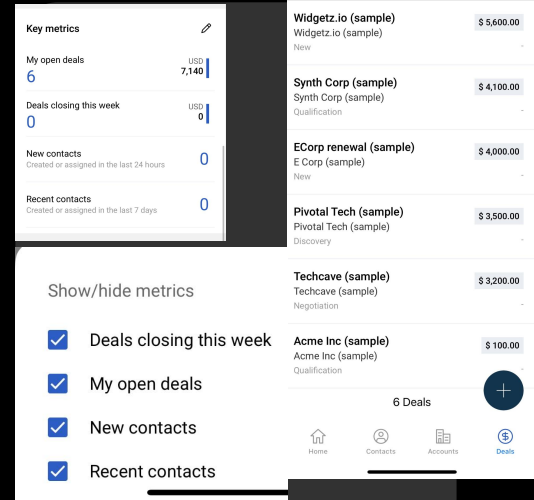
Key metrics

My open deals
6
USD
7,140

Deals closing this week
0
USD
0

New contacts
Created or assigned in the last 24 hours
0

Recent contacts
Created or assigned in the last 7 days
0

Show/hide metrics

Deals closing this week

My open deals

New contacts

Recent contacts

Widgetz.io (sample)
Widgetz.io (sample)
New
$ 5,600.00
-

Synth Corp (sample)
Synth Corp (sample)
Qualification
$ 4,100.00
-

ECorp renewal (sample)
E Corp (sample)
New
$ 4,000.00
-

Pivotal Tech (sample)
Pivotal Tech (sample)
Discovery
$ 3,500.00
-

Techcave (sample)
Techcave (sample)
Negotiation
$ 3,200.00
-

Acme Inc (sample)
Acme Inc (sample)
Qualification
$ 100.00

6 Deals

+

Home
Contacts
Accounts
Deals